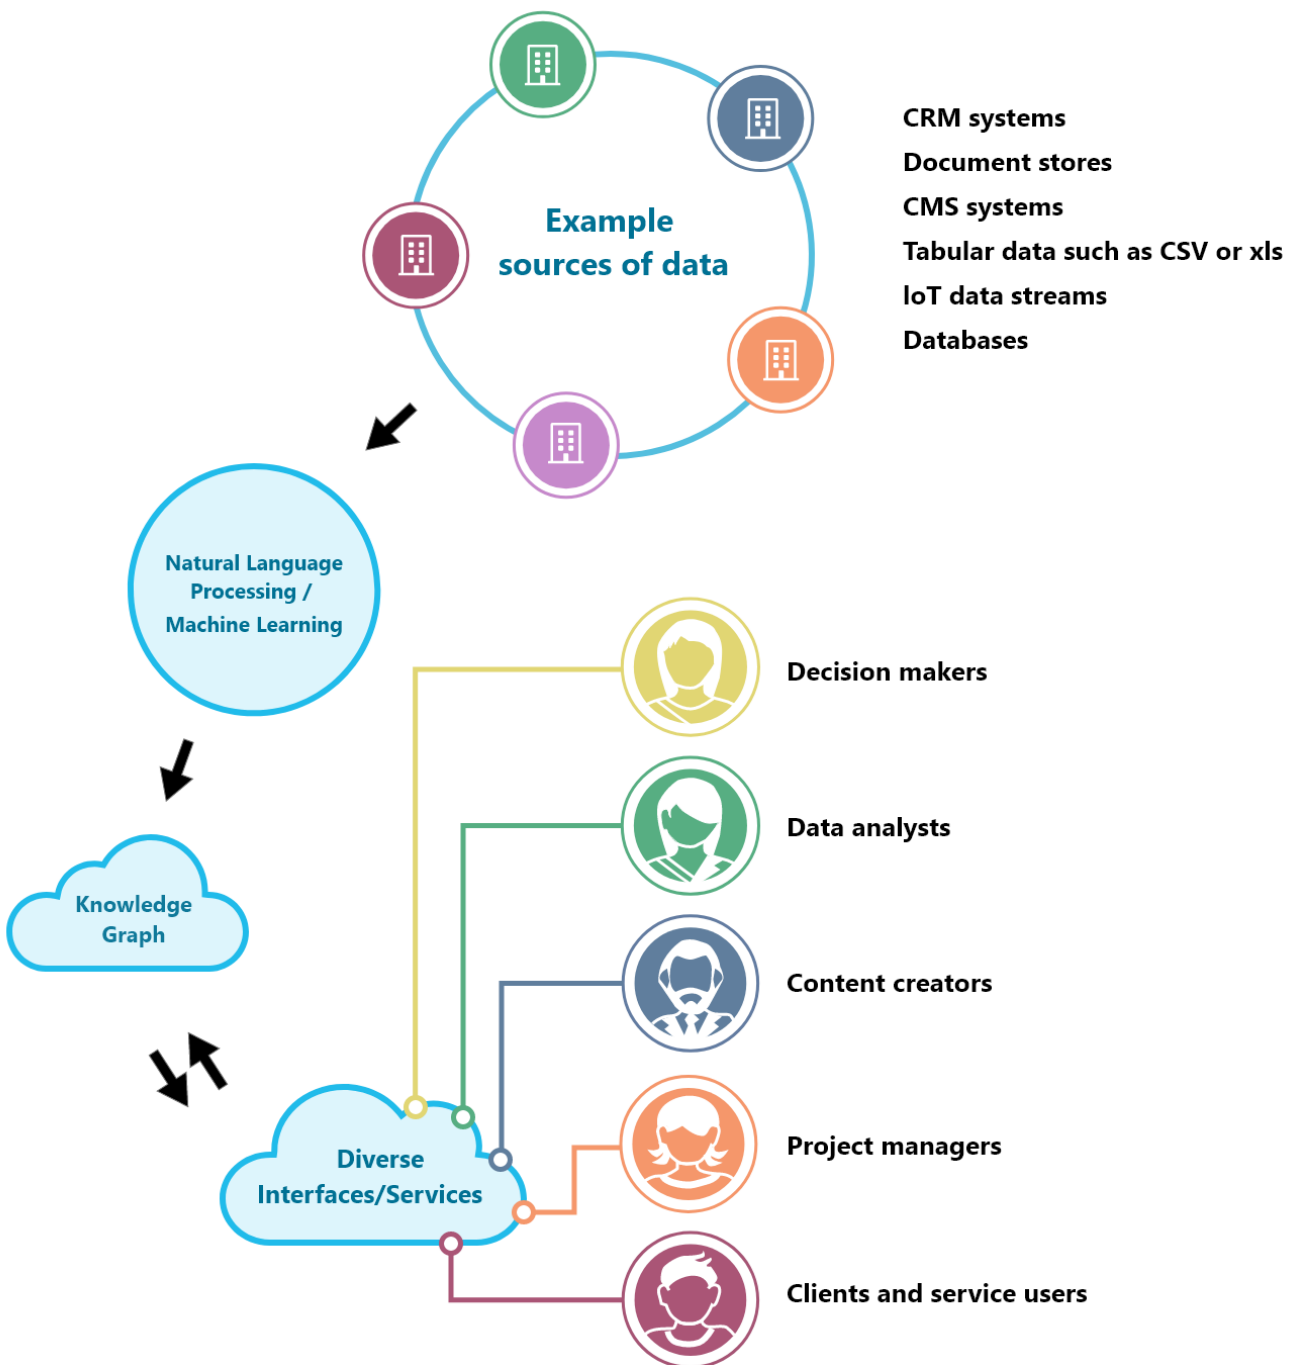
Example sources of data

CRM systems
Document stores
CMS systems
Tabular data such as CSV or xls
IoT data streams
Databases

Natural Language Processing / Machine Learning

Knowledge Graph

Diverse Interfaces/Services

Decision makers

Data analysts

Content creators

Project managers

Clients and service users